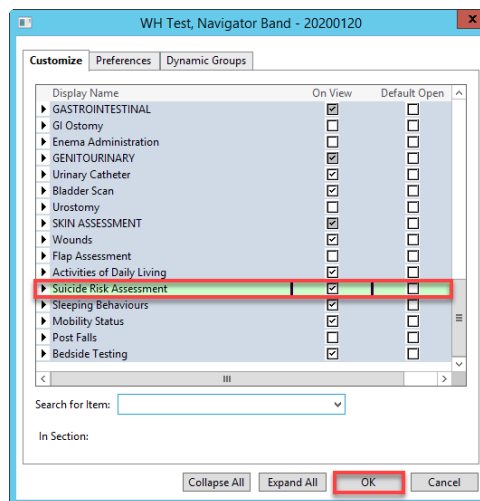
WH Test, Navigator Band - 20200120

Customize | Preferences | Dynamic Groups

| Display Name | On View | Default Open |
|---|---|---|
| GASTROINTESTINAL | ☑ | ☐ |
| GI Ostomy | ☐ | ☐ |
| Enema Administration | ☐ | ☐ |
| GENITOURINARY | ☑ | ☐ |
| Urinary Catheter | ☑ | ☐ |
| Bladder Scan | ☑ | ☐ |
| Urostomy | ☐ | ☐ |
| SKIN ASSESSMENT | ☑ | ☐ |
| Wounds | ☑ | ☐ |
| Flap Assessment | ☐ | ☐ |
| Activities of Daily Living | ☑ | ☐ |
| Suicide Risk Assessment | ☑ | ☐ |
| Sleeping Behaviours | ☑ | ☐ |
| Mobility Status | ☑ | ☐ |
| Post Falls | ☐ | ☐ |
| Bedside Testing | ☑ | ☐ |

Search for Item:

In Section:

Collapse All | Expand All | OK | Cancel